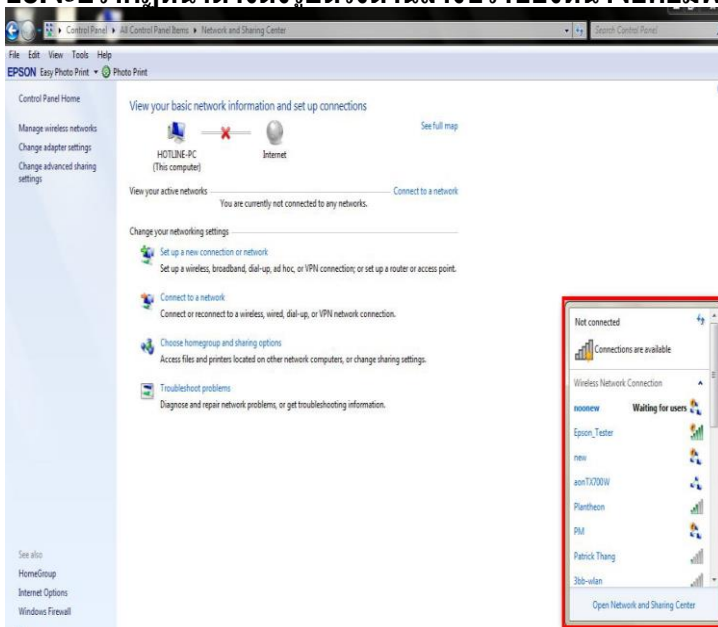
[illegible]

Control Panel ▸ All Control Panel Items ▸ Network and Sharing Center

Search Control Panel

File Edit View Tools Help

EPSON Easy Photo Print ▾ Photo Print

Control Panel Home

Manage wireless networks

Change adapter settings

Change advanced sharing settings

View your basic network information and set up connections

See full map

HOTLINE-PC (This computer)

Internet

View your active networks

Connect to a network

You are currently not connected to any networks.

Change your networking settings

Set up a new connection or network

Set up a wireless, broadband, dial-up, ad hoc, or VPN connection; or set up a router or access point.

Connect to a network

Connect or reconnect to a wireless, wired, dial-up, or VPN network connection.

Choose homegroup and sharing options

Access files and printers located on other network computers, or change sharing settings.

Troubleshoot problems

Diagnose and repair network problems, or get troubleshooting information.

See also

HomeGroup

Internet Options

Windows Firewall

Not connected

Connections are available

Wireless Network Connection

noonew Waiting for users

Epson_Tester

new

aonTX700W

Plantheon

PM

Patrick Thang

3bb-wlan

Open Network and Sharing Center